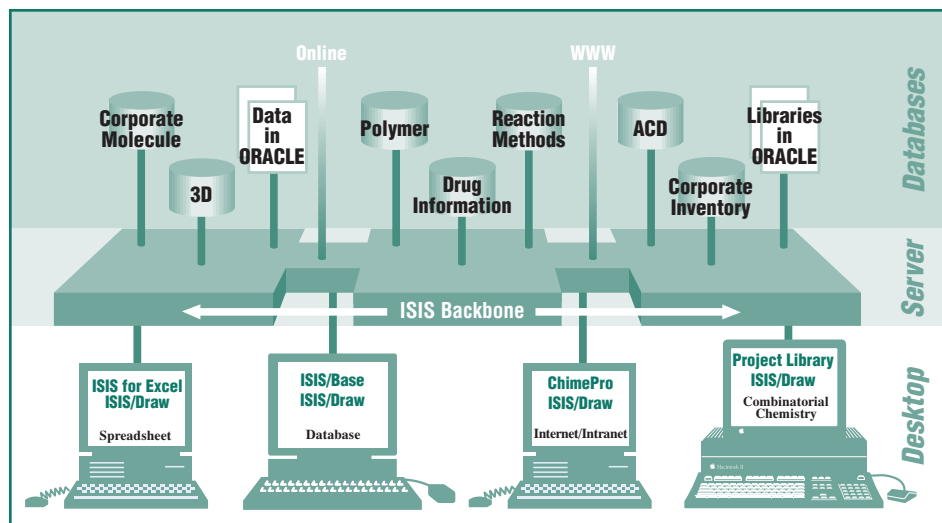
Online

WWW

Corporate Molecule

3D

Data in ORACLE

Polymer

Drug Information

Reaction Methods

ACD

Corporate Inventory

Libraries in ORACLE

Databases

ISIS Backbone

Server

ISIS for Excel
ISIS/Draw
Spreadsheet

ISIS/Base
ISIS/Draw
Database

ChimePro
ISIS/Draw
Internet/Intranet

Project Library
ISIS/Draw
Combinatorial Chemistry

Desktop